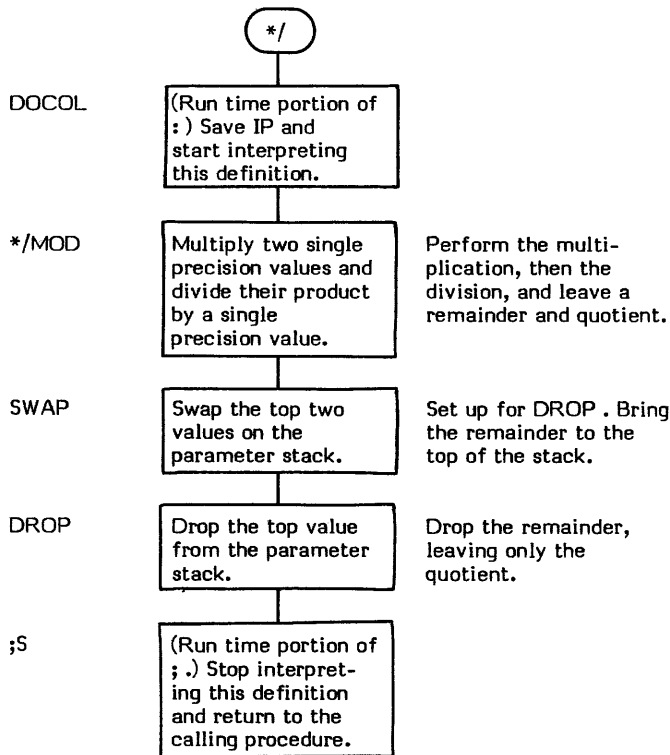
*/

DOCOL

(Run time portion of : ) Save IP and start interpreting this definition.

*/MOD

Multiply two single precision values and divide their product by a single precision value.

Perform the multiplication, then the division, and leave a remainder and quotient.

SWAP

Swap the top two values on the parameter stack.

Set up for DROP . Bring the remainder to the top of the stack.

DROP

Drop the top value from the parameter stack.

Drop the remainder, leaving only the quotient.

;S

(Run time portion of ; .) Stop interpreting this definition and return to the calling procedure.